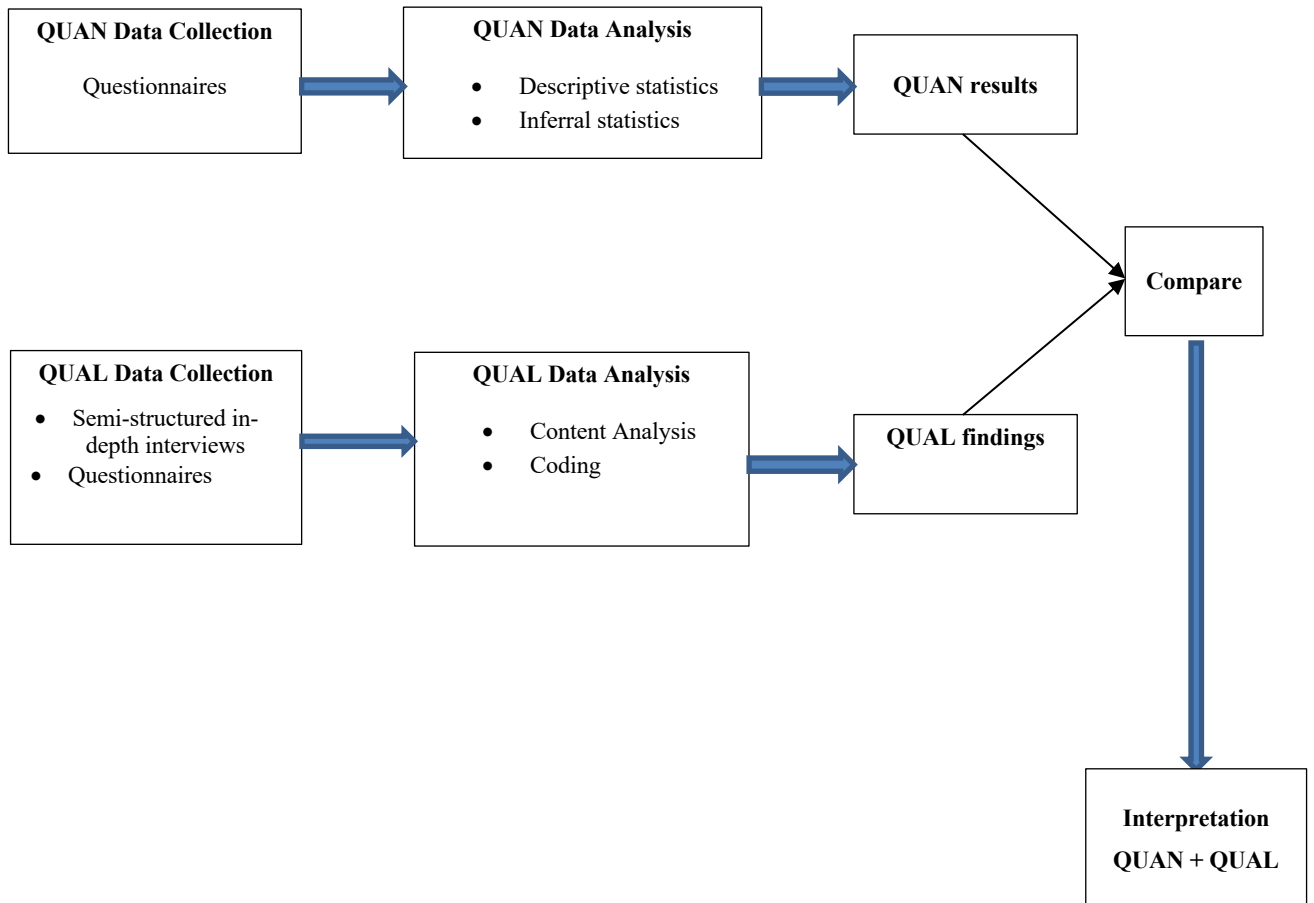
**QUAN Data Collection**

Questionnaires

**QUAN Data Analysis**

- Descriptive statistics
- Inferral statistics

**QUAN results**

**Compare**

**QUAL Data Collection**

- Semi-structured in-depth interviews
- Questionnaires

**QUAL Data Analysis**

- Content Analysis
- Coding

**QUAL findings**

**Interpretation**

**QUAN + QUAL**